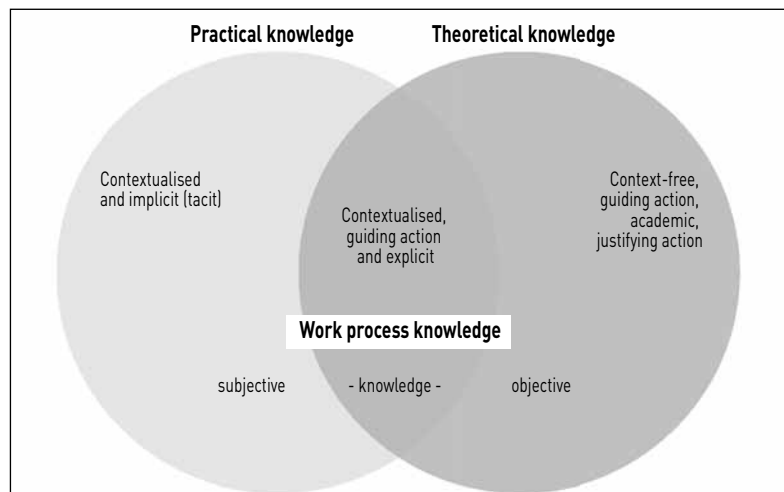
Practical knowledge

Theoretical knowledge

Contextualised and implicit (tacit)

Contextualised, guiding action and explicit

Context-free, guiding action, academic, justifying action

Work process knowledge

subjective

- knowledge -

objective